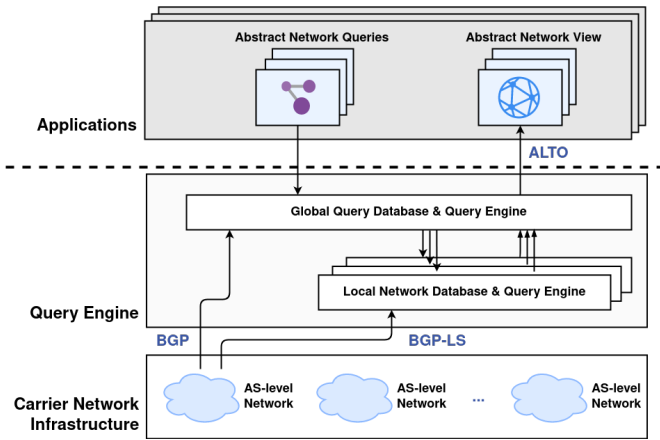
Abstract Network Queries

Abstract Network View

Applications

ALTO

Global Query Database & Query Engine

Local Network Database & Query Engine

Query Engine

BGP

BGP-LS

AS-level Network

AS-level Network

...

AS-level Network

Carrier Network Infrastructure